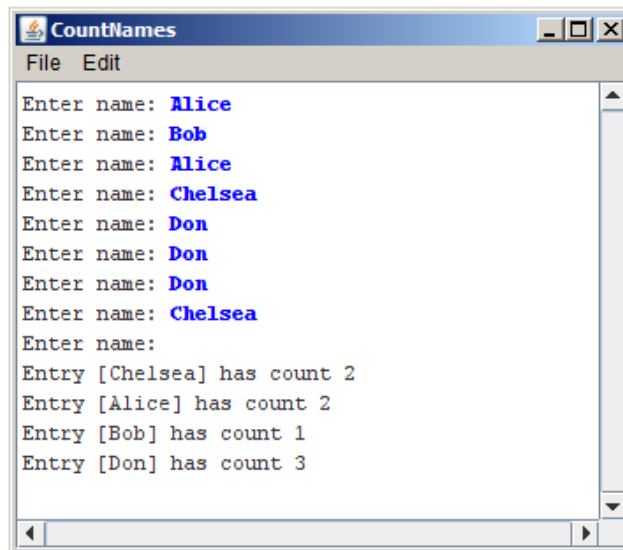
CountNames

File Edit

Enter name: Alice
Enter name: Bob
Enter name: Alice
Enter name: Chelsea
Enter name: Don
Enter name: Don
Enter name: Don
Enter name: Chelsea
Enter name:
Entry [Chelsea] has count 2
Entry [Alice] has count 2
Entry [Bob] has count 1
Entry [Don] has count 3